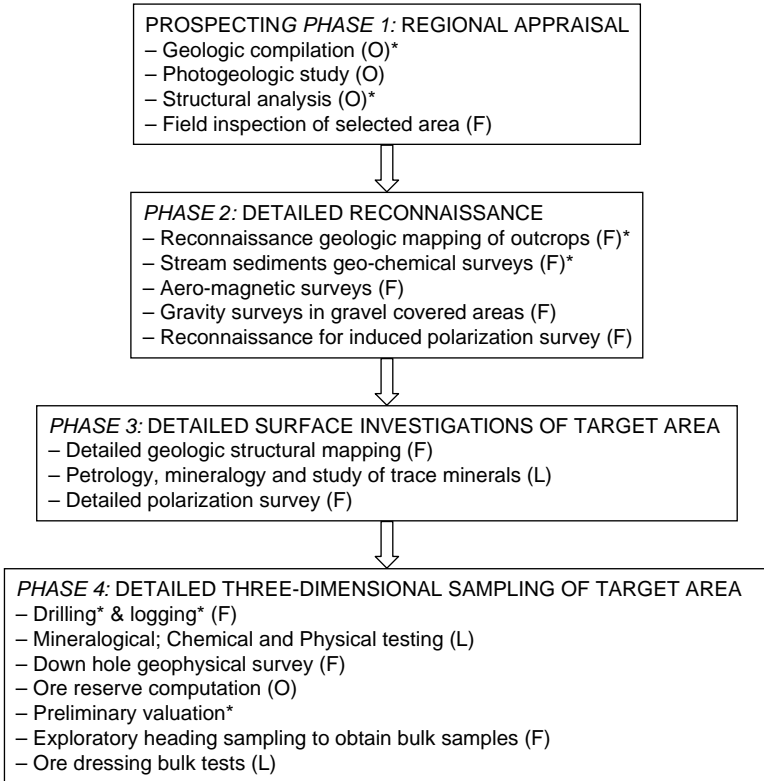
PROSPECTING *PHASE 1:* REGIONAL APPRAISAL
– Geologic compilation (O)*
– Photogeologic study (O)
– Structural analysis (O)*
– Field inspection of selected area (F)

*PHASE 2:* DETAILED RECONNAISSANCE
– Reconnaissance geologic mapping of outcrops (F)*
– Stream sediments geo-chemical surveys (F)*
– Aero-magnetic surveys (F)
– Gravity surveys in gravel covered areas (F)
– Reconnaissance for induced polarization survey (F)

*PHASE 3:* DETAILED SURFACE INVESTIGATIONS OF TARGET AREA
– Detailed geologic structural mapping (F)
– Petrology, mineralogy and study of trace minerals (L)
– Detailed polarization survey (F)

*PHASE 4:* DETAILED THREE-DIMENSIONAL SAMPLING OF TARGET AREA
– Drilling* & logging* (F)
– Mineralogical; Chemical and Physical testing (L)
– Down hole geophysical survey (F)
– Ore reserve computation (O)
– Preliminary valuation*
– Exploratory heading sampling to obtain bulk samples (F)
– Ore dressing bulk tests (L)